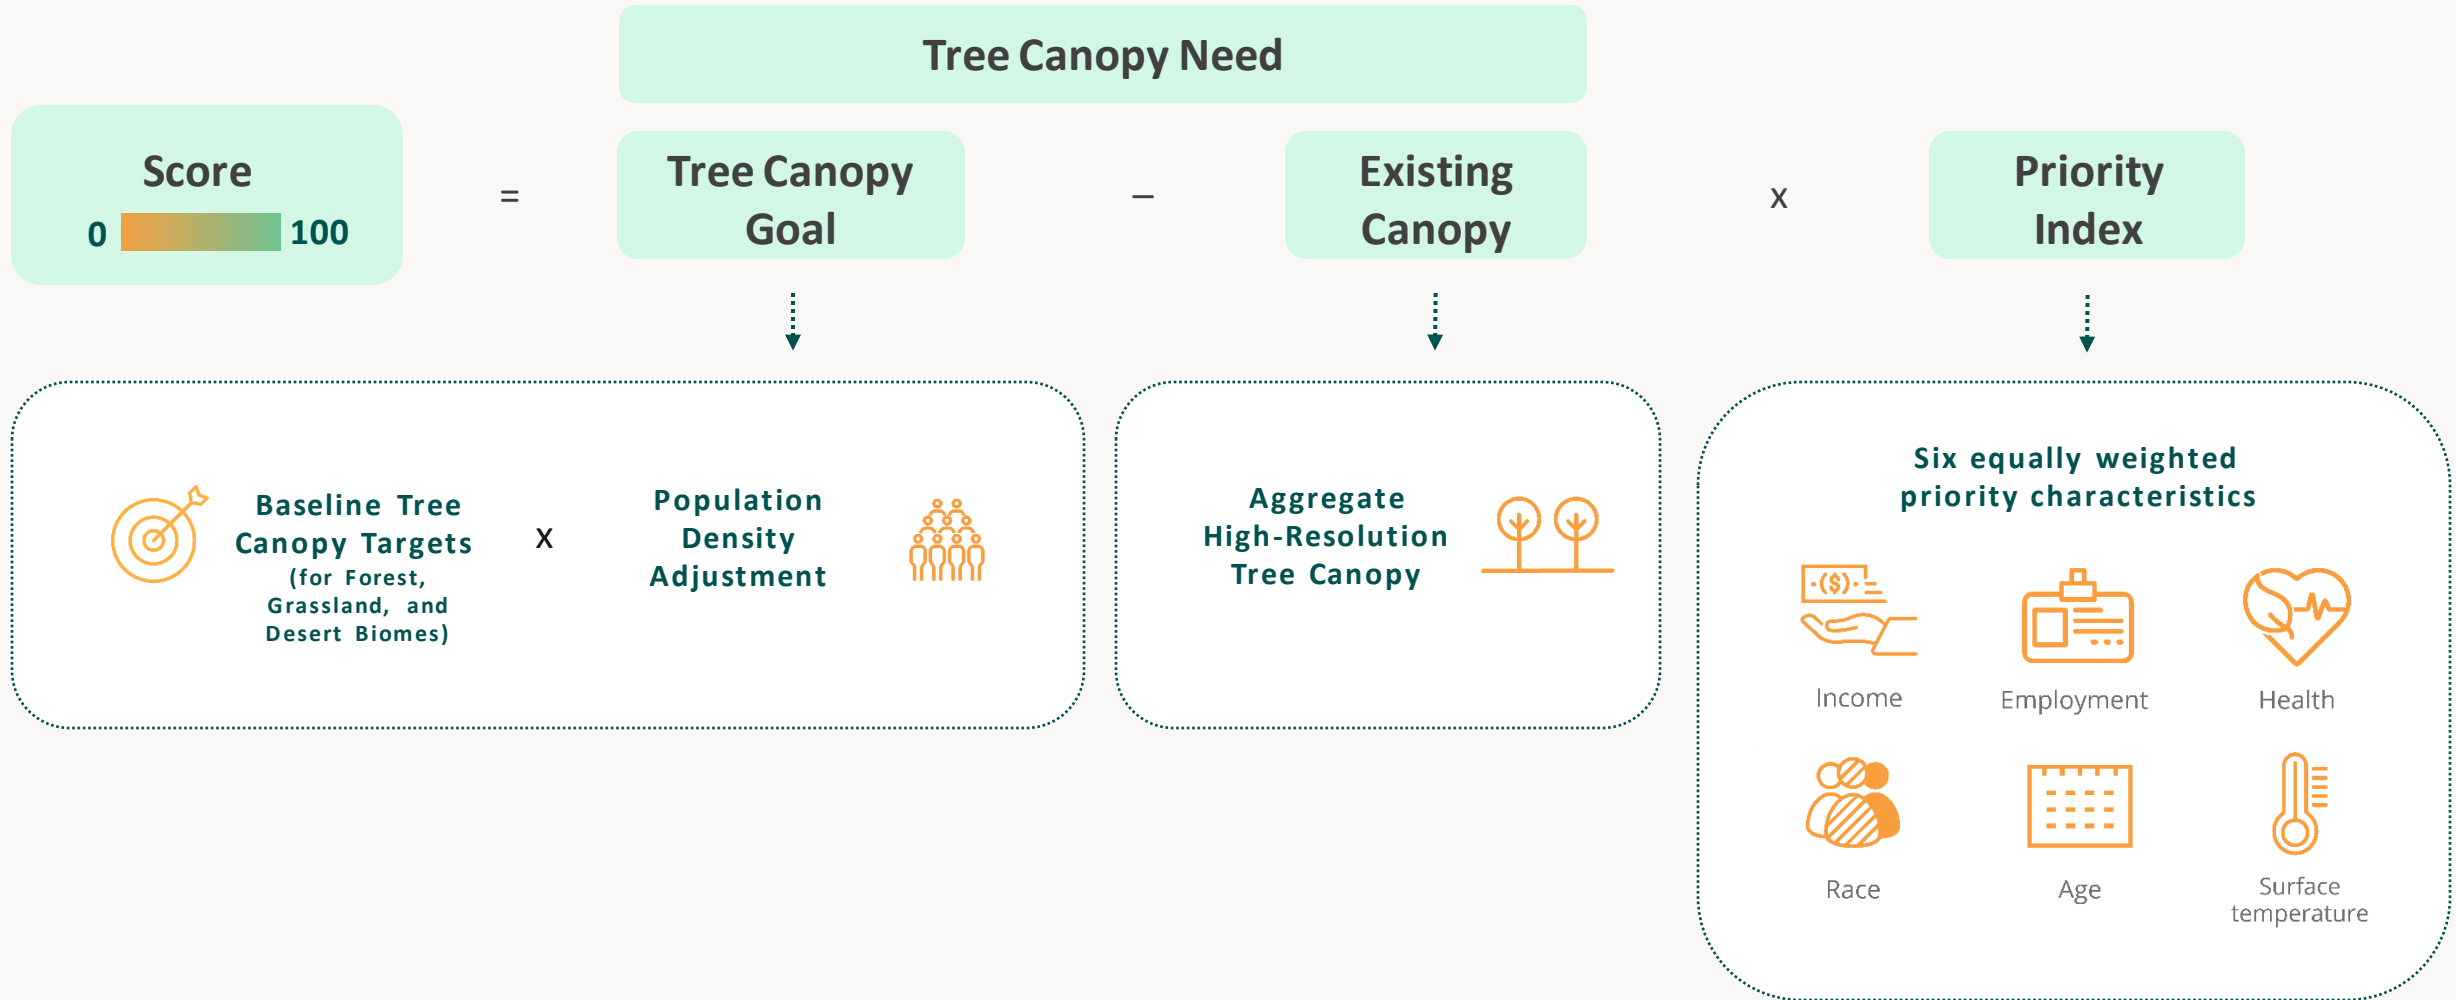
Tree Canopy Need

Score
0 100

=

Tree Canopy Goal

–

Existing Canopy

x

Priority Index

Baseline Tree Canopy Targets (for Forest, Grassland, and Desert Biomes)

x

Population Density Adjustment

Aggregate High-Resolution Tree Canopy

Six equally weighted priority characteristics

$)

Income

Employment

Health

Race

Age

Surface temperature